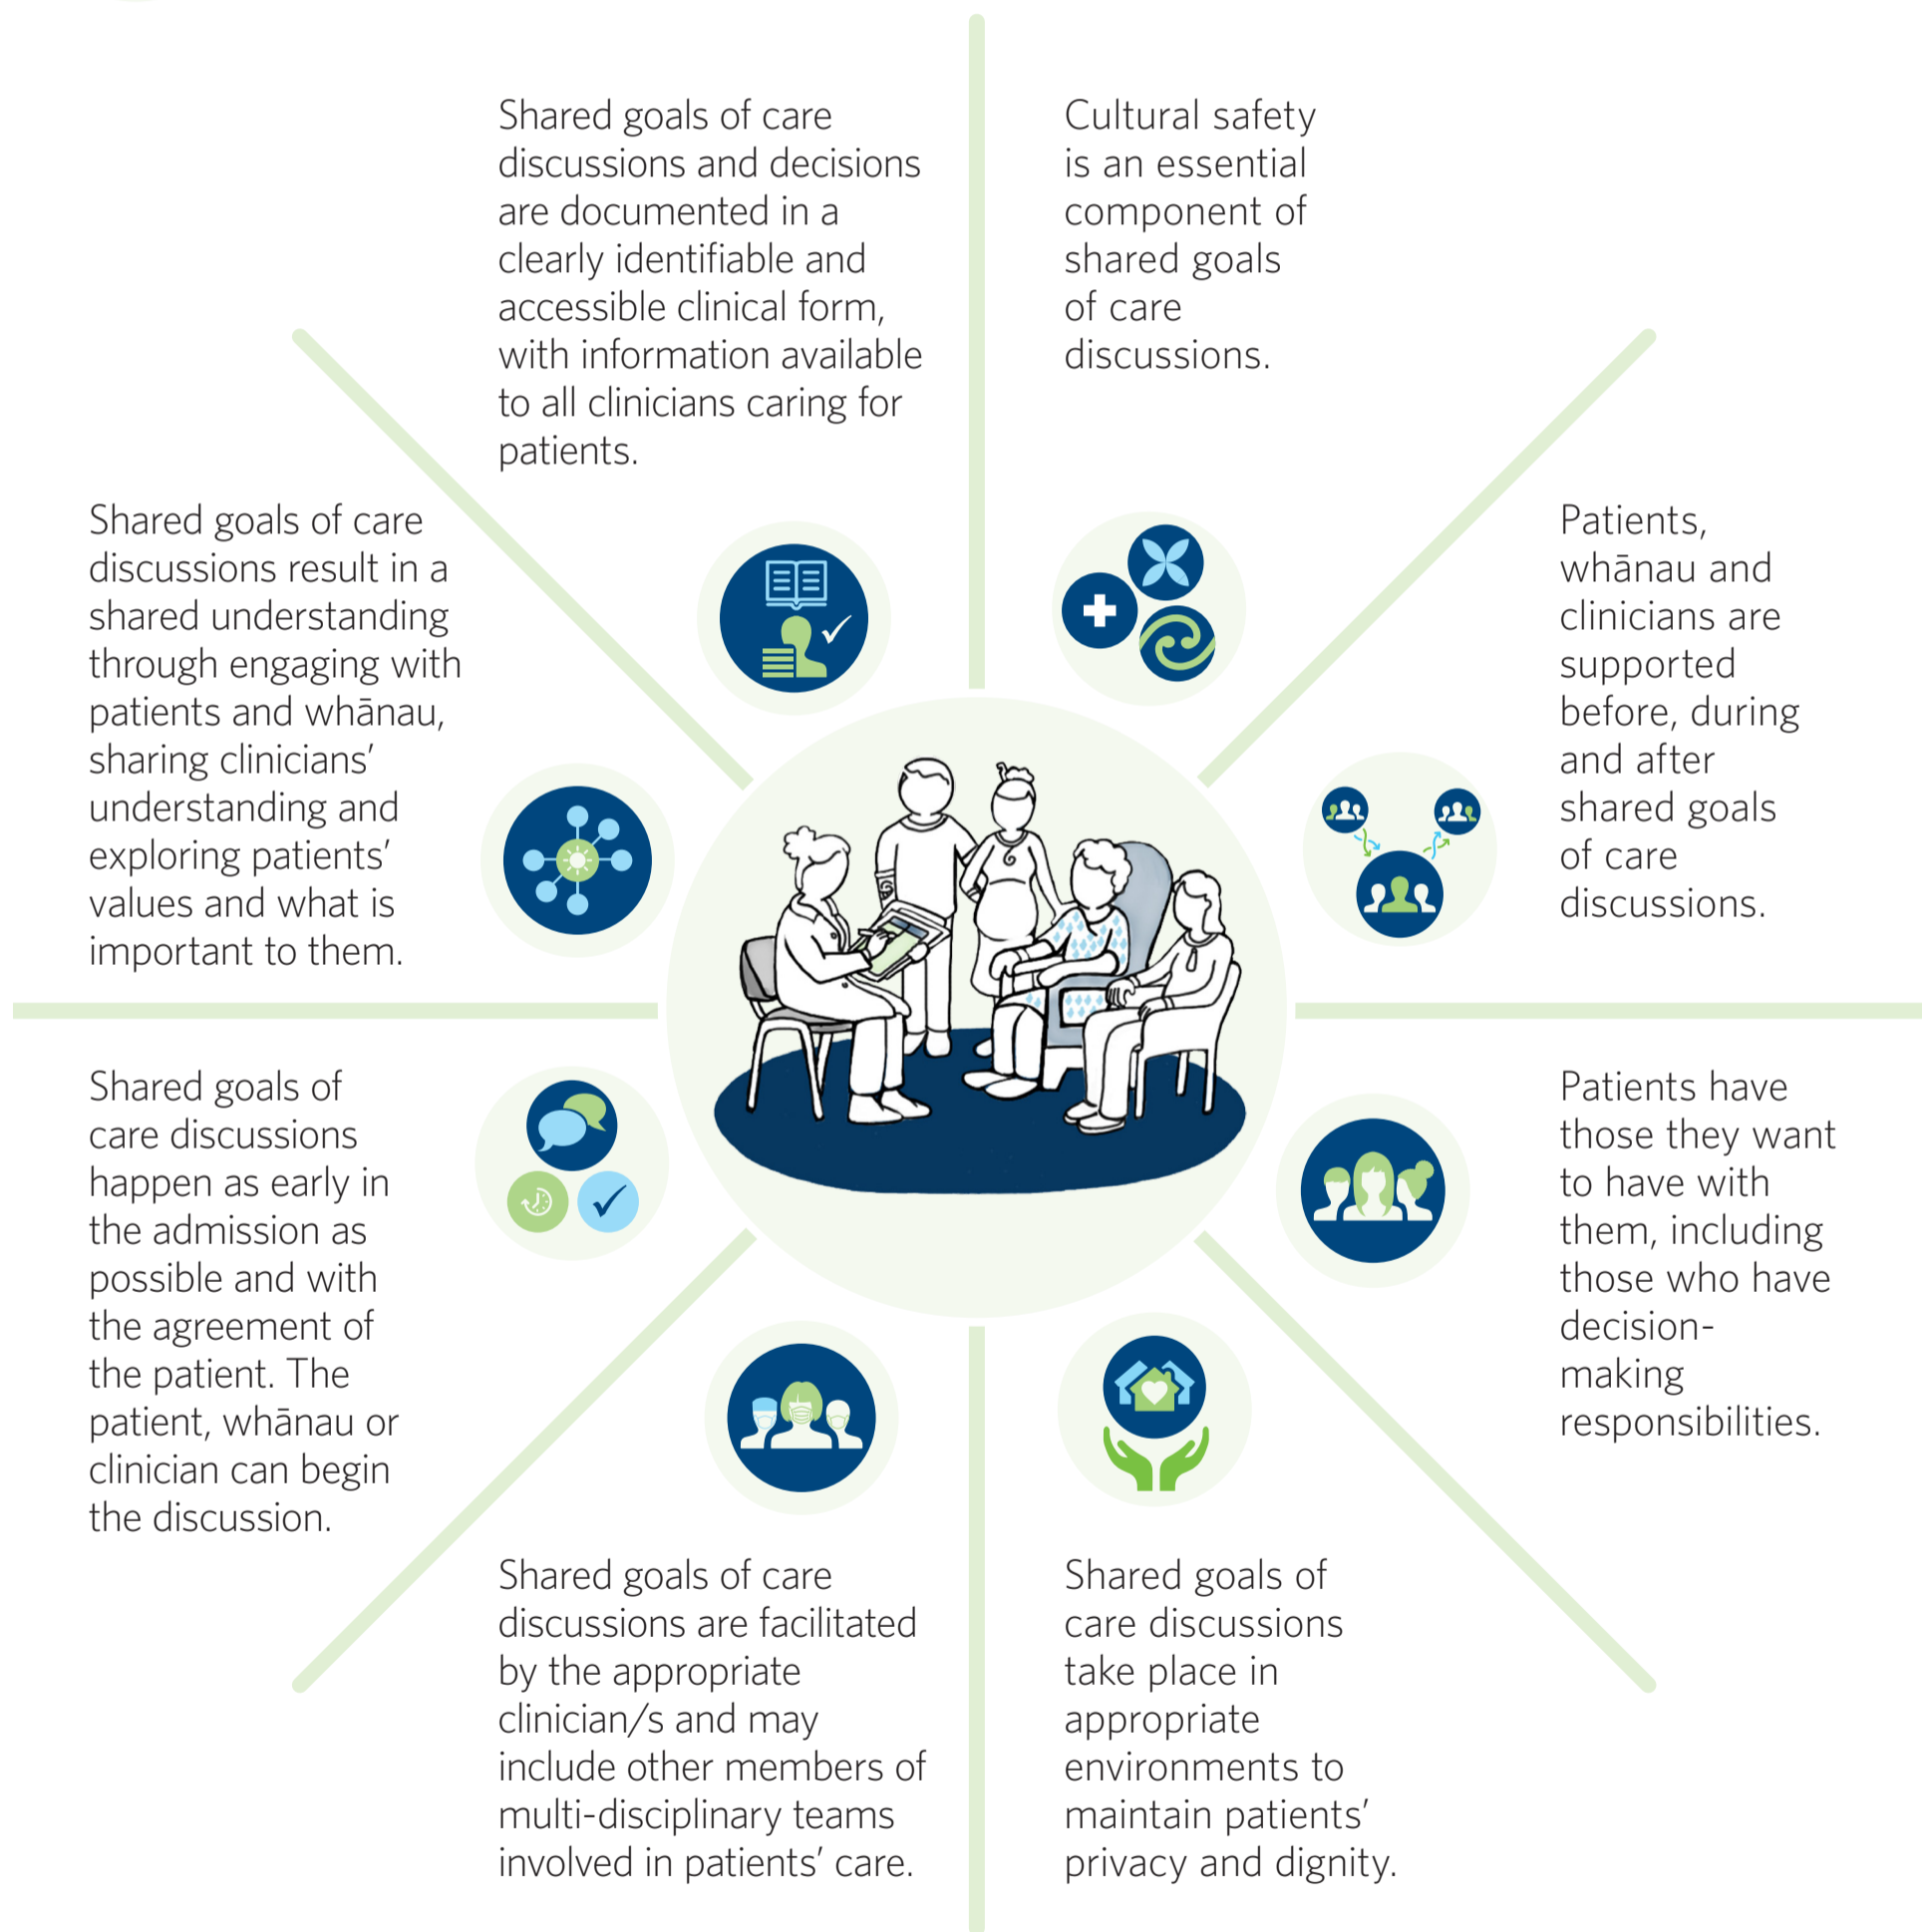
Shared goals of care discussions and decisions are documented in a clearly identifiable and accessible clinical form, with information available to all clinicians caring for patients.

Cultural safety is an essential component of shared goals of care discussions.

Shared goals of care discussions result in a shared understanding through engaging with patients and whānau, sharing clinicians' understanding and exploring patients' values and what is important to them.

Patients, whānau and clinicians are supported before, during and after shared goals of care discussions.

Shared goals of care discussions happen as early in the admission as possible and with the agreement of the patient. The patient, whānau or clinician can begin the discussion.

Patients have those they want to have with them, including those who have decision-making responsibilities.

Shared goals of care discussions are facilitated by the appropriate clinician/s and may include other members of multi-disciplinary teams involved in patients' care.

Shared goals of care discussions take place in appropriate environments to maintain patients' privacy and dignity.